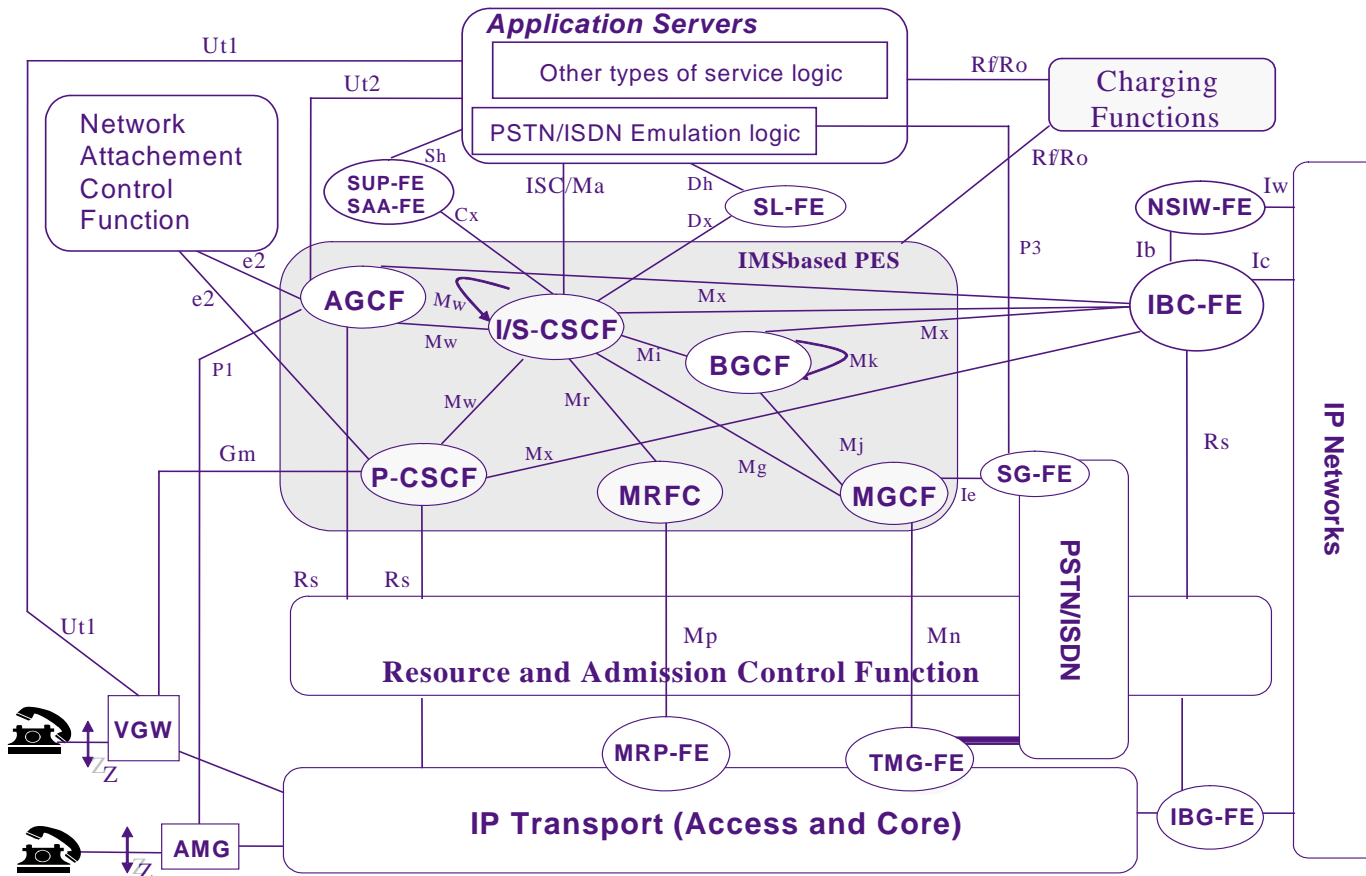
Application Servers

Other types of service logic

PSTN/ISDN Emulation logic

Ut1

Ut2

Rf/Ro

Charging Functions

Rf/Ro

Network Attachement Control Function

Sh

SUP-FE SAA-FE

Cx

ISC/Ma

Dh

Dx

SL-FE

P3

NSIW-FE

Iw

Ib

Ic

e2

e2

IMS-based PES

AGCF

Mw

I/S-CSCF

Mx

IBC-FE

Mw

Mi

BGCF

Mk

Mx

P1

Mw

Mr

Mj

Rs

Gm

Mx

P-CSCF

MRFC

Mg

MGCF

Ie

SG-FE

IP Networks

PSTN/ISDN

Rs

Rs

Ut1

Mp

Mn

Resource and Admission Control Function

VGW

Z

MRP-FE

TMG-FE

IP Transport (Access and Core)

IBG-FE

AMG

Z